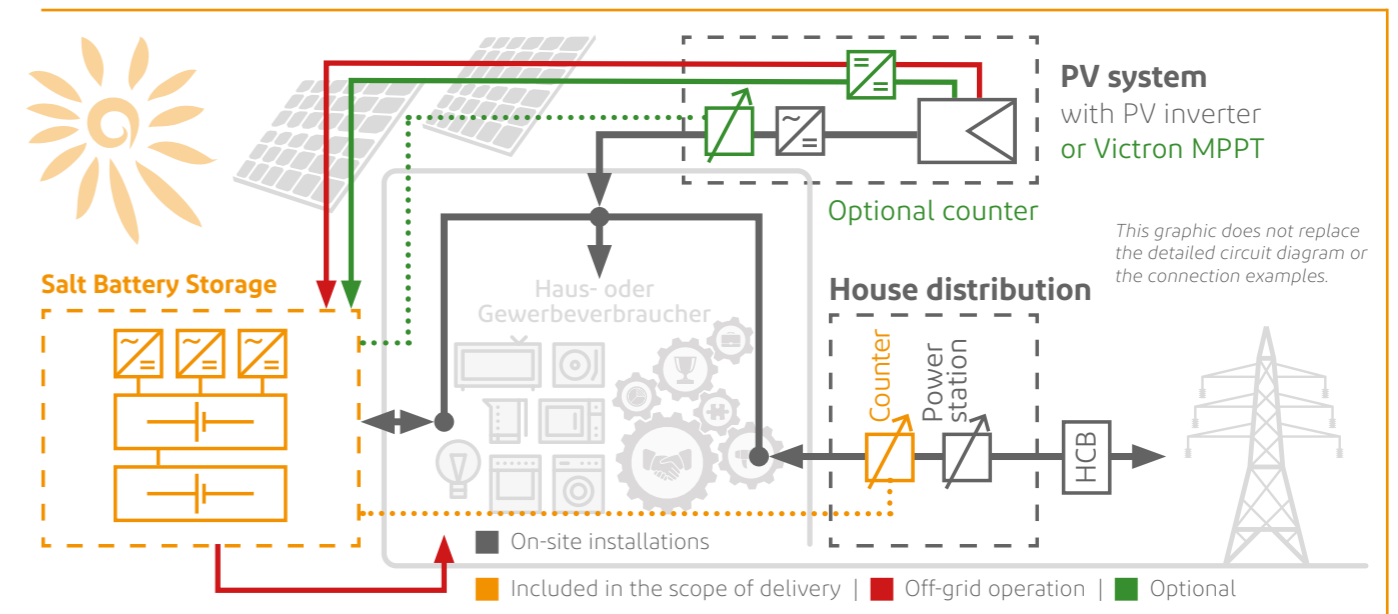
PV system
with PV inverter
or Victron MPPT

Optional counter

This graphic does not replace the detailed circuit diagram or the connection examples.

Salt Battery Storage

Haus- oder Gewerbeverbraucher

House distribution

Counter

Power station

HCB

On-site installations

Included in the scope of delivery | Off-grid operation | Optional